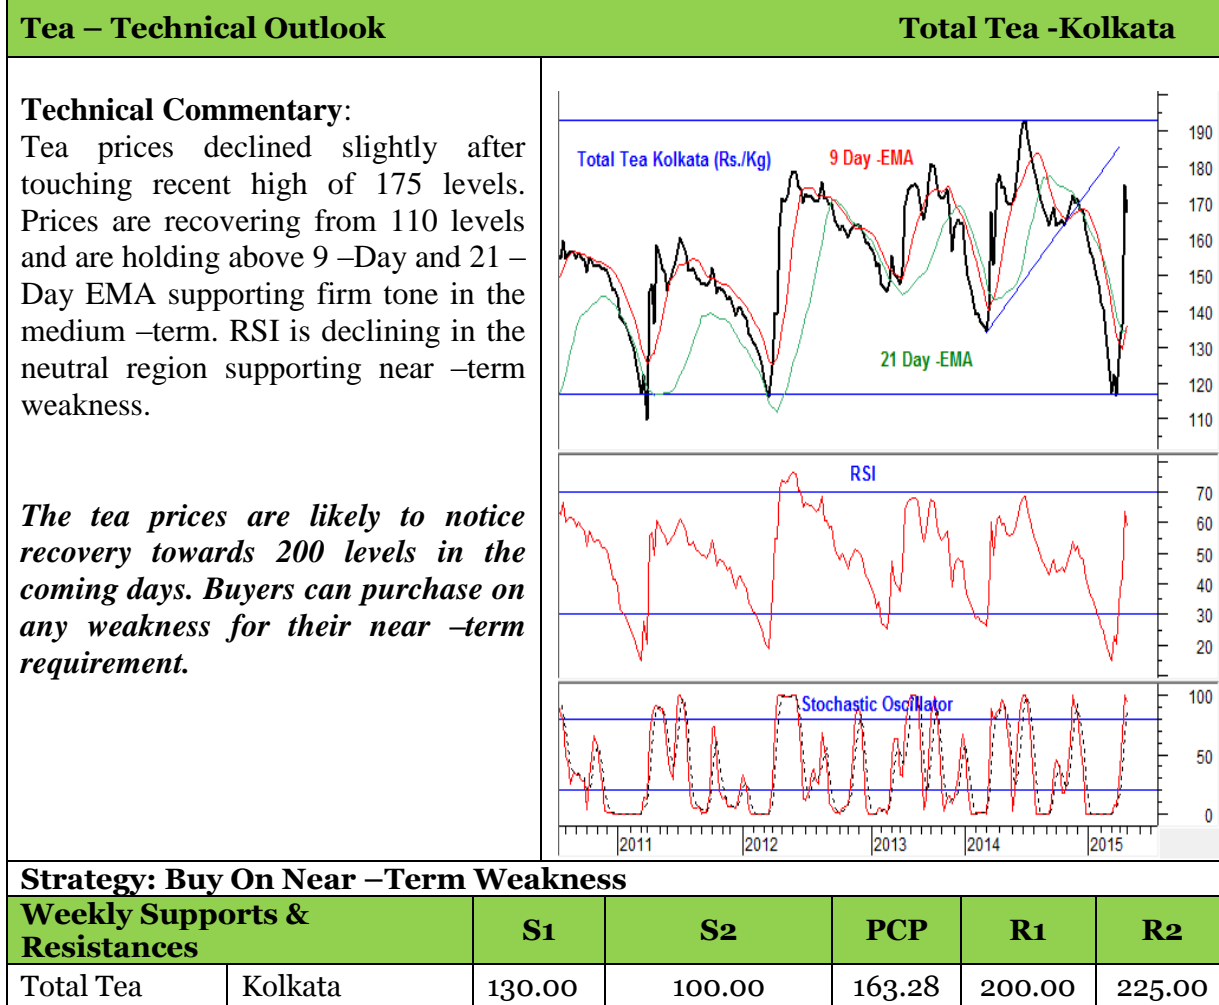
Tea – Technical Outlook Total Tea -Kolkata

Technical Commentary:
Tea prices declined slightly after touching recent high of 175 levels. Prices are recovering from 110 levels and are holding above 9 –Day and 21 – Day EMA supporting firm tone in the medium –term. RSI is declining in the neutral region supporting near –term weakness.

The tea prices are likely to notice recovery towards 200 levels in the coming days. Buyers can purchase on any weakness for their near –term requirement.

Total Tea Kolkata (Rs./Kg)
9 Day -EMA
21 Day -EMA
190
180
170
160
150
140
130
120
110
RSI
70
60
50
40
30
20
Stochastic Oscillator
100
50
0
2011
2012
2013
2014
2015

Strategy: Buy On Near –Term Weakness

| Weekly Supports & Resistances | | S1 | S2 | PCP | R1 | R2 |
|---|---|---|---|---|---|---|
| Total Tea | Kolkata | 130.00 | 100.00 | 163.28 | 200.00 | 225.00 |